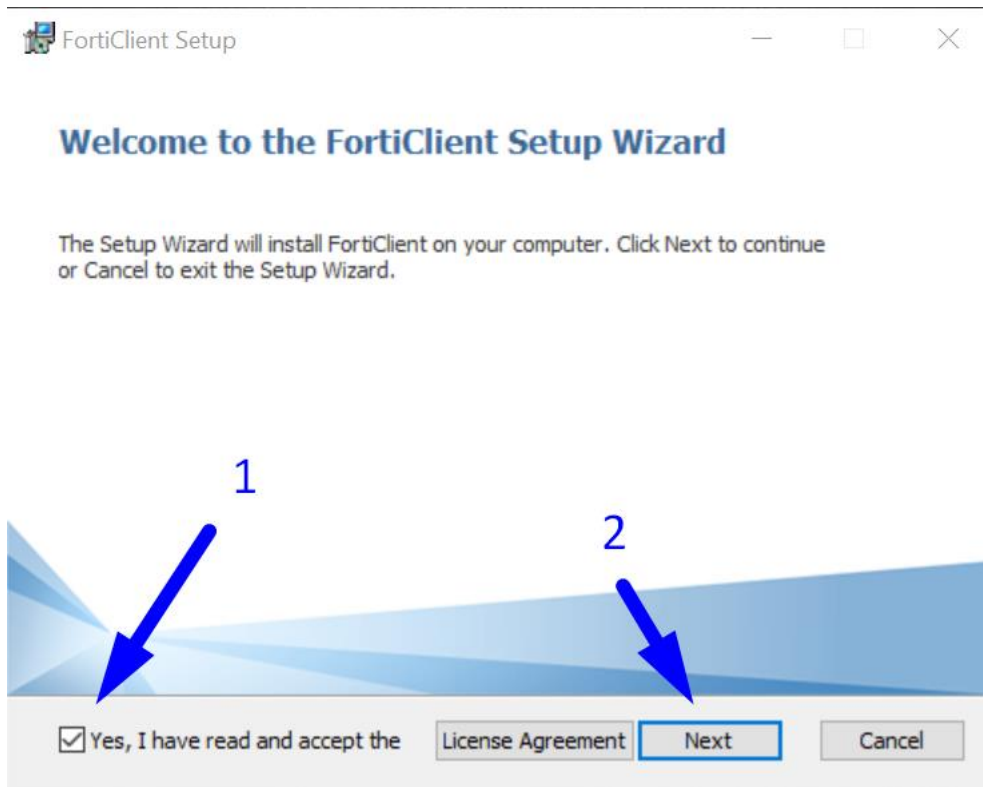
FortiClient Setup

Welcome to the FortiClient Setup Wizard

The Setup Wizard will install FortiClient on your computer. Click Next to continue or Cancel to exit the Setup Wizard.

1

2

Yes, I have read and accept the

License Agreement

Next

Cancel